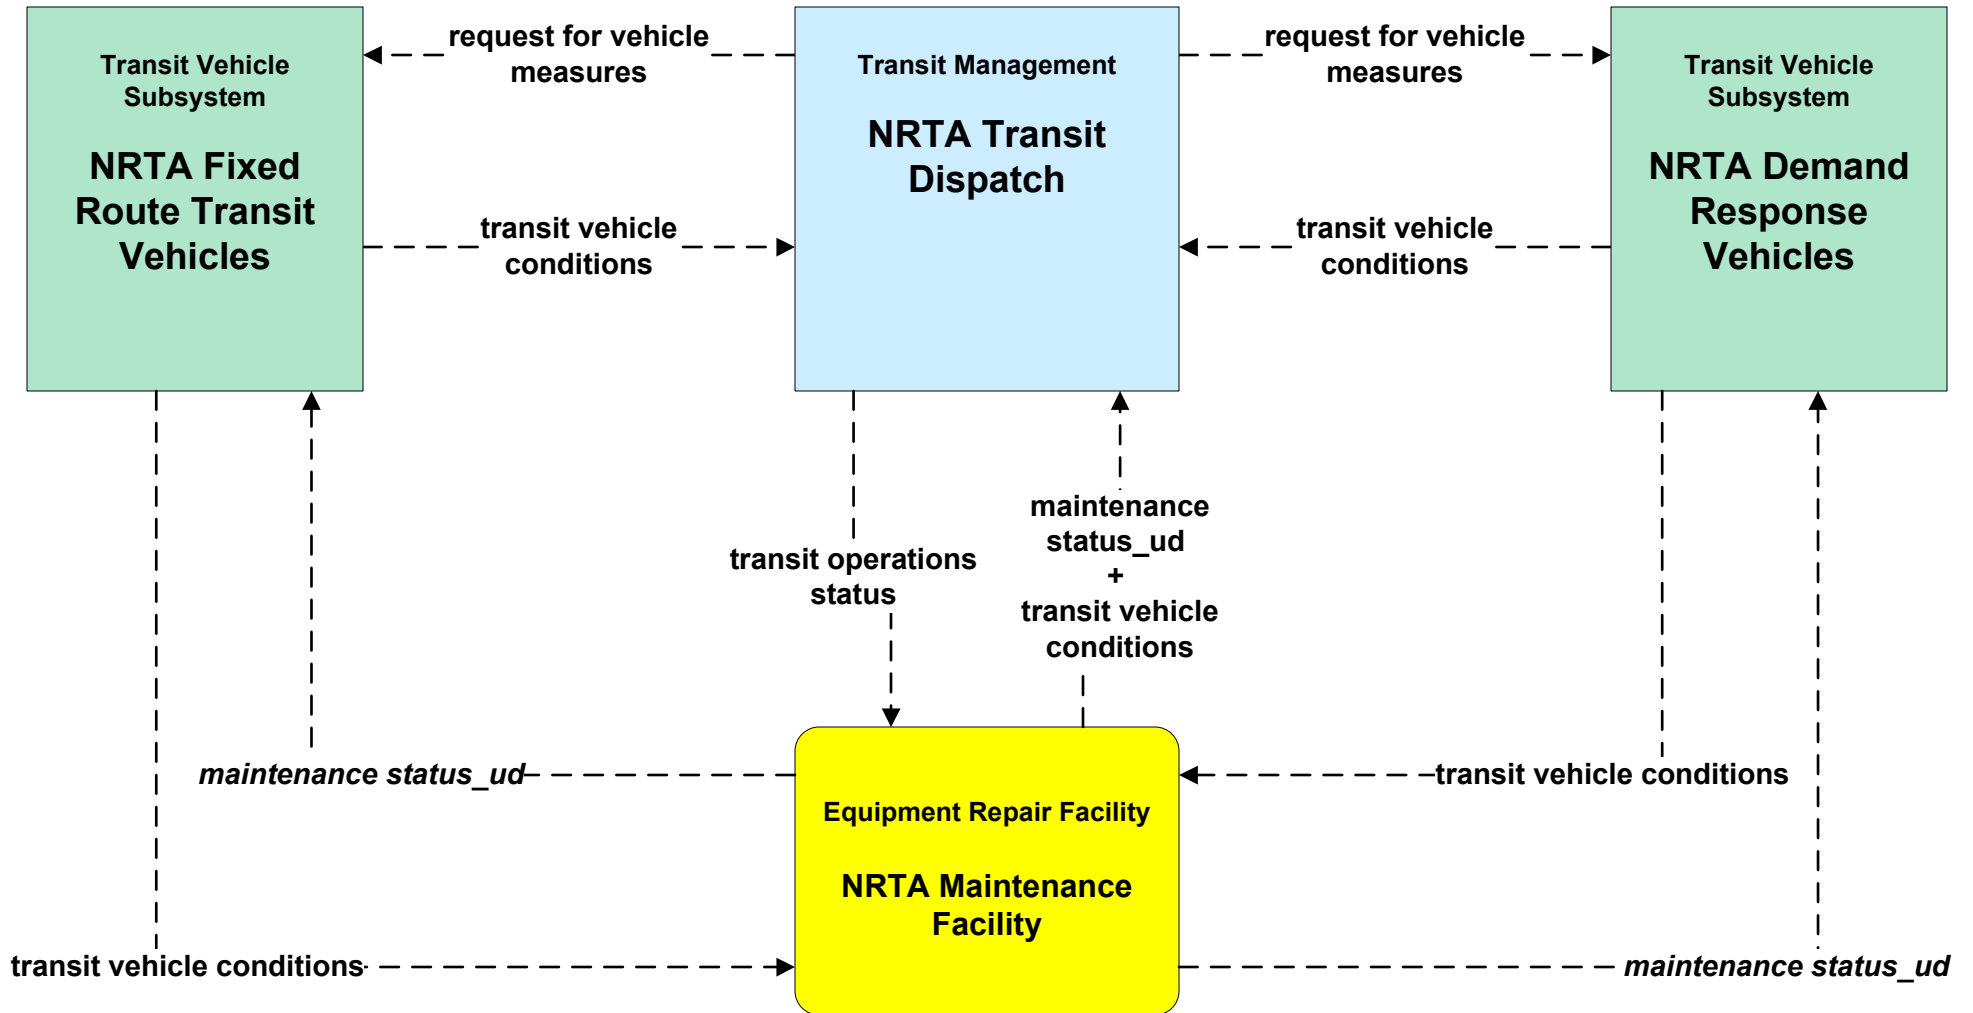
Transit Vehicle Subsystem

NRTA Fixed Route Transit Vehicles

request for vehicle measures

transit vehicle conditions

Transit Management

NRTA Transit Dispatch

request for vehicle measures

transit vehicle conditions

Transit Vehicle Subsystem

NRTA Demand Response Vehicles

transit operations status

maintenance status_ud + transit vehicle conditions

maintenance status_ud

transit vehicle conditions

Equipment Repair Facility

NRTA Maintenance Facility

transit vehicle conditions

maintenance status_ud